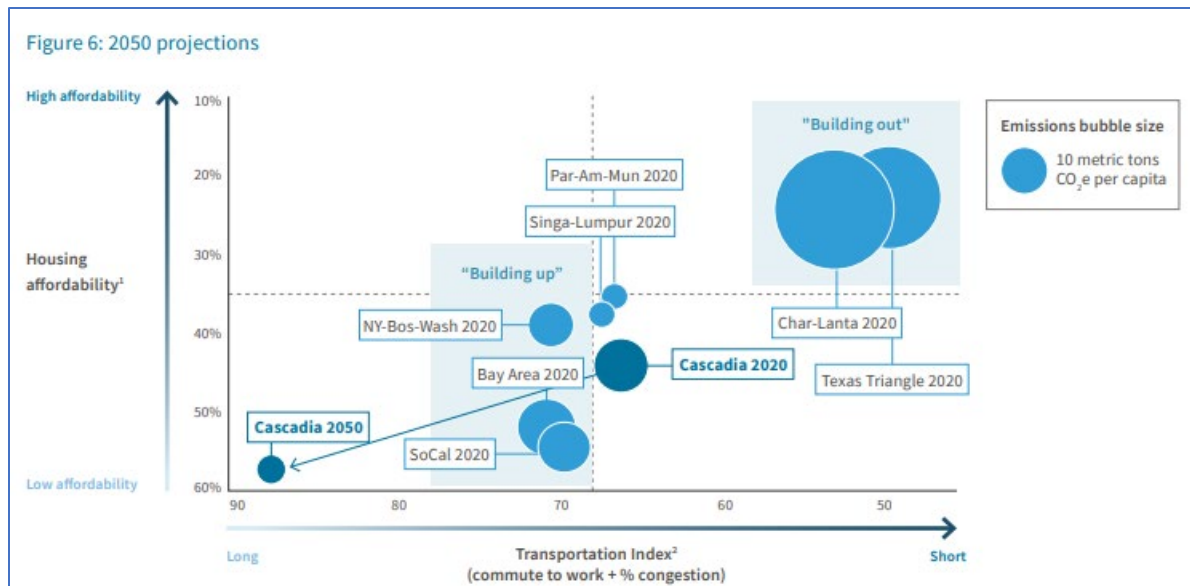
Figure 6: 2050 projections

High affordability

Housing affordability$^1$

Low affordability

10%

20%

30%

40%

50%

60%

"Building out"

Emissions bubble size

10 metric tons $CO_2e$ per capita

Par-Am-Mun 2020

Singa-Lumpur 2020

"Building up"

NY-Bos-Wash 2020

Char-Lanta 2020

Bay Area 2020

Cascadia 2020

Texas Triangle 2020

Cascadia 2050

SoCal 2020

90

80

70

60

50

Long

Transportation Index$^2$
(commute to work + % congestion)

Short